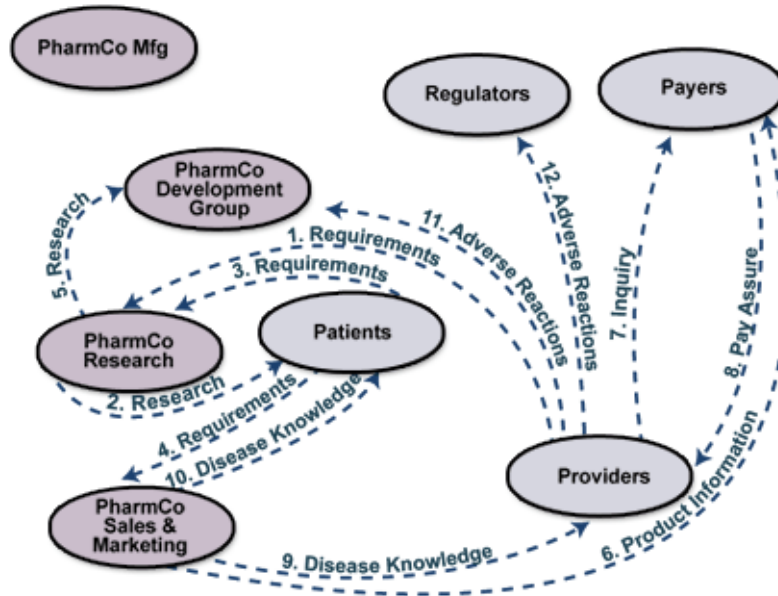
PharmCo Mfg

Regulators

Payers

PharmCo Development Group

5. Research

11. Adverse Reactions

12. Adverse Reactions

7. Inquiry

1. Requirements

3. Requirements

PharmCo Research

Patients

8. Pay Assure

2. Research

4. Requirements

Disease Knowledge

10. Disease Knowledge

Providers

PharmCo Sales & Marketing

9. Disease Knowledge

6. Product Information